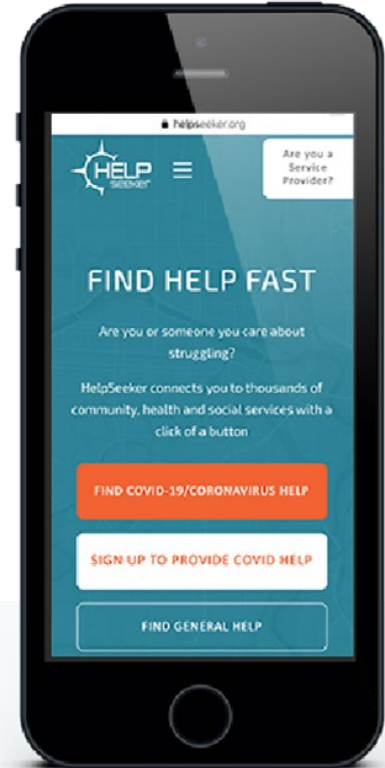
helpseeker.org

HELP Seeker

Are you a Service Provider?

FIND HELP FAST

Are you or someone you care about struggling?

HelpSeeker connects you to thousands of community, health and social services with a click of a button

FIND COVID-19/CORONAVIRUS HELP

SIGN UP TO PROVIDE COVID HELP

FIND GENERAL HELP